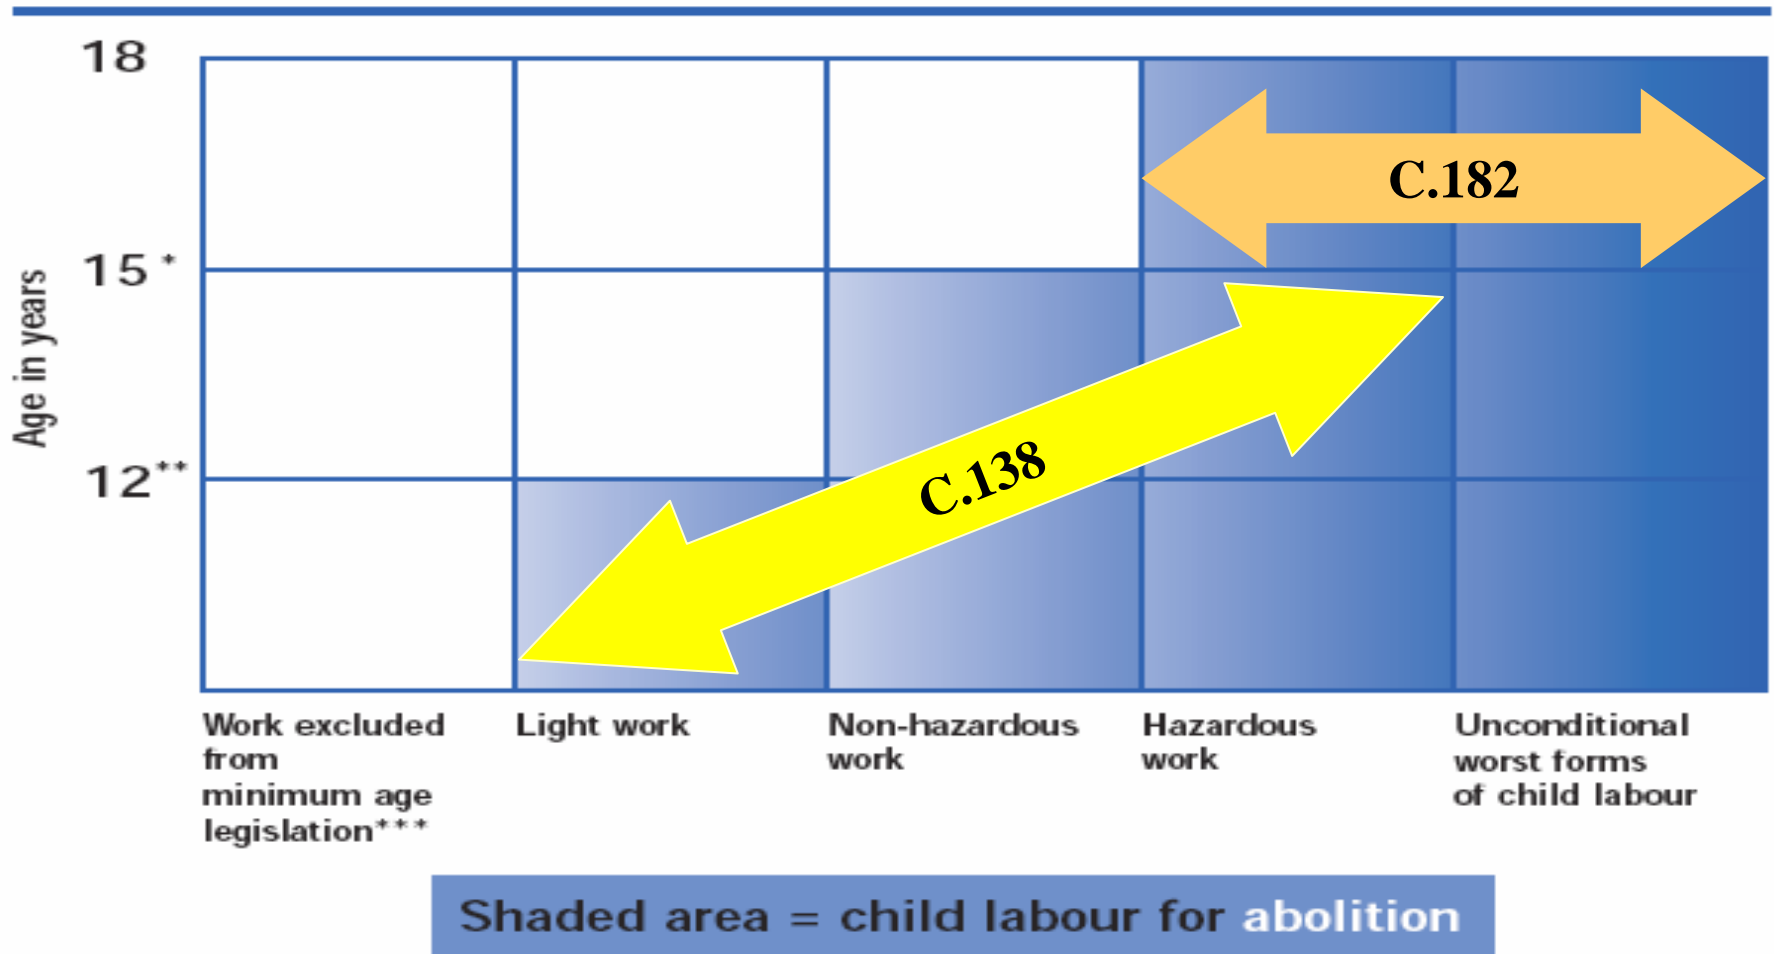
18

15*

12**

Age in years

C.182

C.138

Work excluded from minimum age legislation***

Light work

Non-hazardous work

Hazardous work

Unconditional worst forms of child labour

Shaded area = child labour for abolition